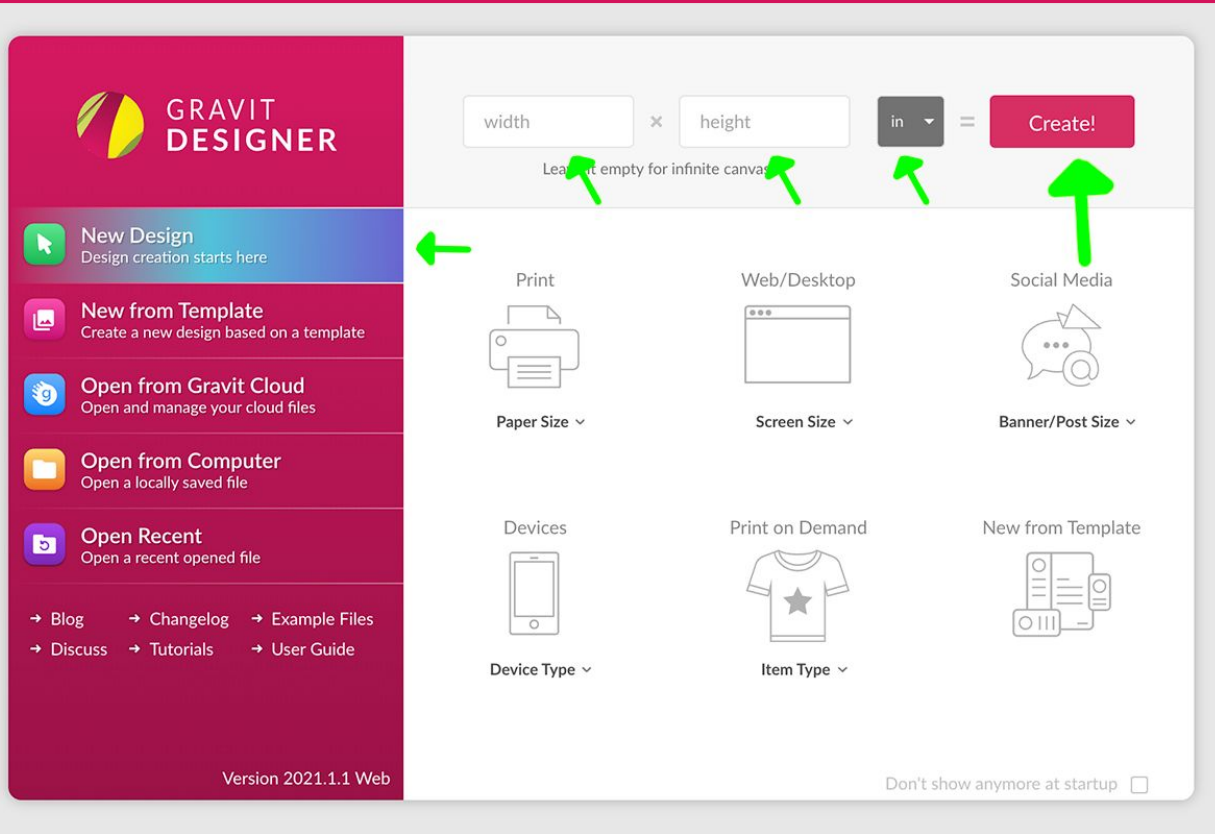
GRAVIT DESIGNER

width × height in = Create!

Lea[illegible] empty for infinite canva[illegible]

New Design
Design creation starts here

New from Template
Create a new design based on a template

Open from Gravit Cloud
Open and manage your cloud files

Open from Computer
Open a locally saved file

Open Recent
Open a recent opened file

→ Blog → Changelog → Example Files
→ Discuss → Tutorials → User Guide

Version 2021.1.1 Web

Print
Paper Size

Web/Desktop
Screen Size

Social Media
Banner/Post Size

Devices
Device Type

Print on Demand
Item Type

New from Template

Don't show anymore at startup